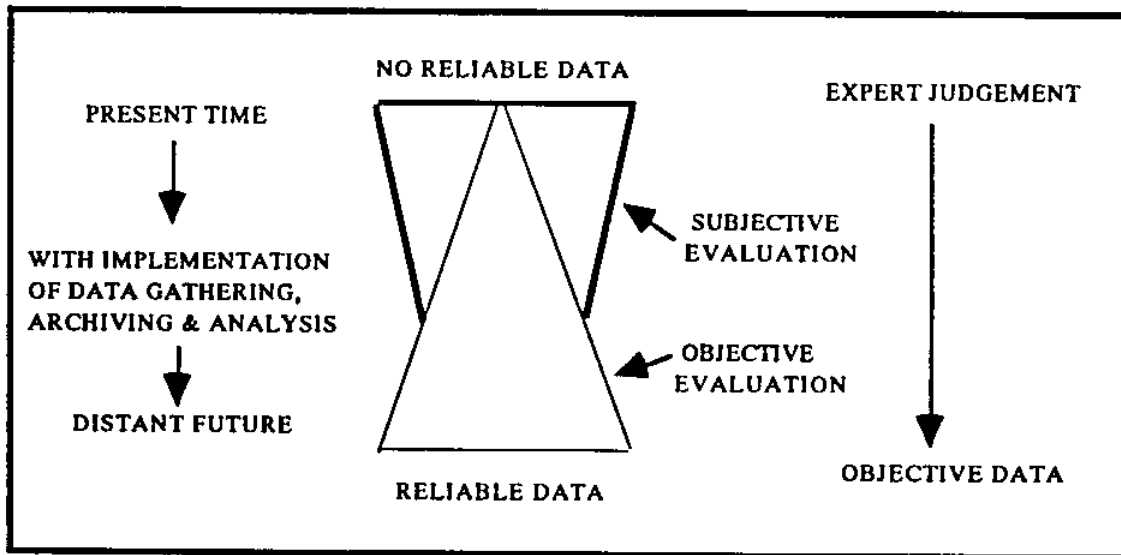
NO RELIABLE DATA

PRESENT TIME

WITH IMPLEMENTATION OF DATA GATHERING, ARCHIVING & ANALYSIS

DISTANT FUTURE

EXPERT JUDGEMENT

SUBJECTIVE EVALUATION

OBJECTIVE EVALUATION

OBJECTIVE DATA

RELIABLE DATA